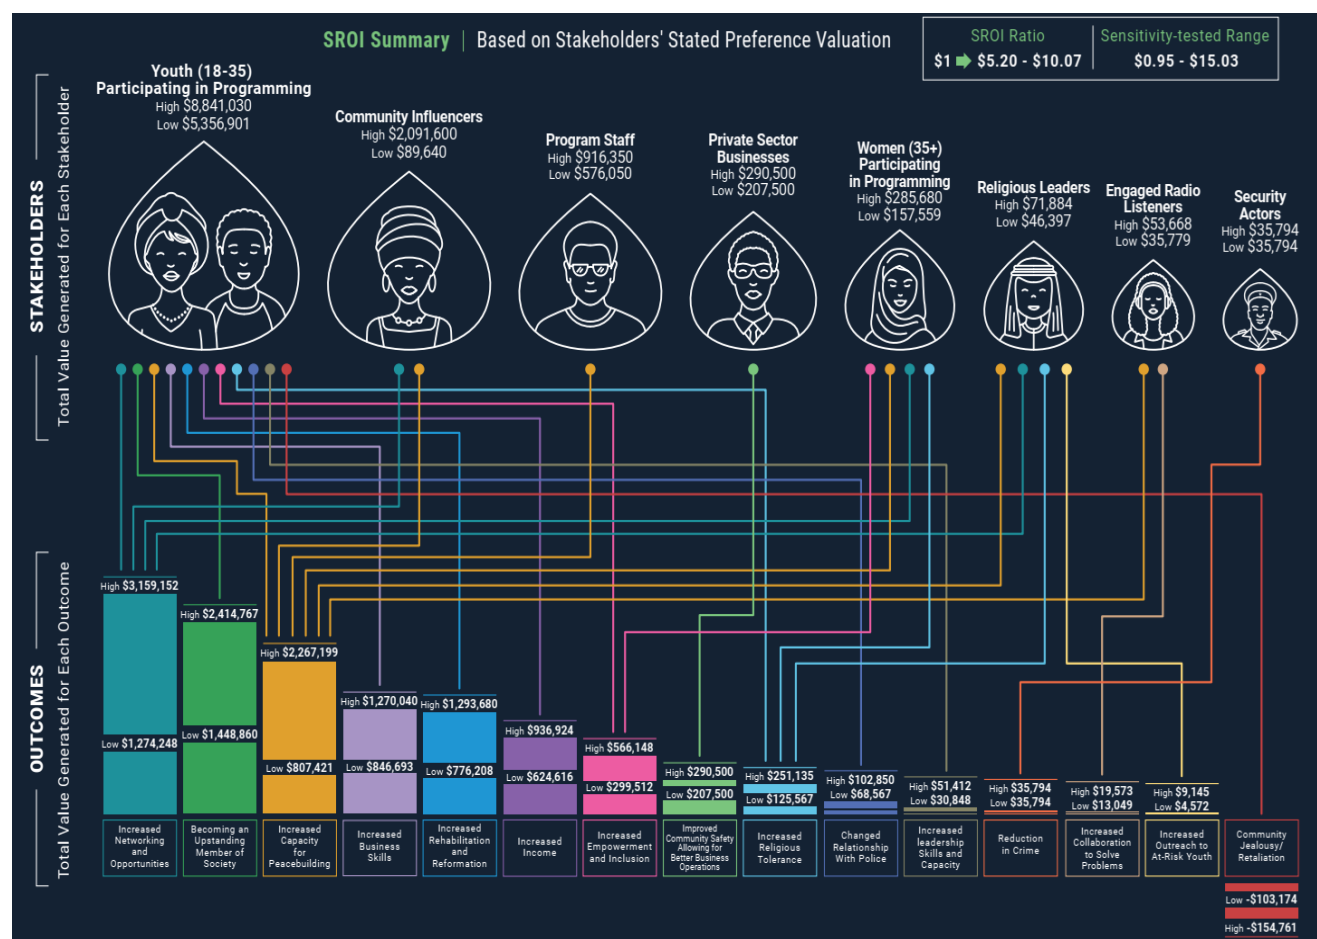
SROI Summary | Based on Stakeholders' Stated Preference Valuation

| SROI Ratio | Sensitivity-tested Range |
|---|---|
| $1 ➡ $5.20 - $10.07 | $0.95 - $15.03 |

STAKEHOLDERS
Total Value Generated for Each Stakeholder

Youth (18-35) Participating in Programming
High $8,841,030
Low $5,356,901

Community Influencers
High $2,091,600
Low $89,640

Program Staff
High $916,350
Low $576,050

Private Sector Businesses
High $290,500
Low $207,500

Women (35+) Participating in Programming
High $285,680
Low $157,559

Religious Leaders
High $71,884
Low $46,397

Engaged Radio Listeners
High $53,668
Low $35,779

Security Actors
High $35,794
Low $35,794

OUTCOMES
Total Value Generated for Each Outcome

High $3,159,152
Low $1,274,248
Increased Networking and Opportunities

High $2,414,767
Low $1,448,860
Becoming an Upstanding Member of Society

High $2,267,199
Low $807,421
Increased Capacity for Peacebuilding

High $1,270,040
Low $846,693
Increased Business Skills

High $1,293,680
Low $776,208
Increased Rehabilitation and Reformation

High $936,924
Low $624,616
Increased Income

High $566,148
Low $299,512
Increased Empowerment and Inclusion

High $290,500
Low $207,500
Improved Community Safety Allowing for Better Business Operations

High $251,135
Low $125,567
Increased Religious Tolerance

High $102,850
Low $68,567
Changed Relationship With Police

High $51,412
Low $30,848
Increased leadership Skills and Capacity

High $35,794
Low $35,794
Reduction in Crime

High $19,573
Low $13,049
Increased Collaboration to Solve Problems

High $9,145
Low $4,572
Increased Outreach to At-Risk Youth

Community Jealousy/ Retaliation
Low -$103,174
High -$154,761